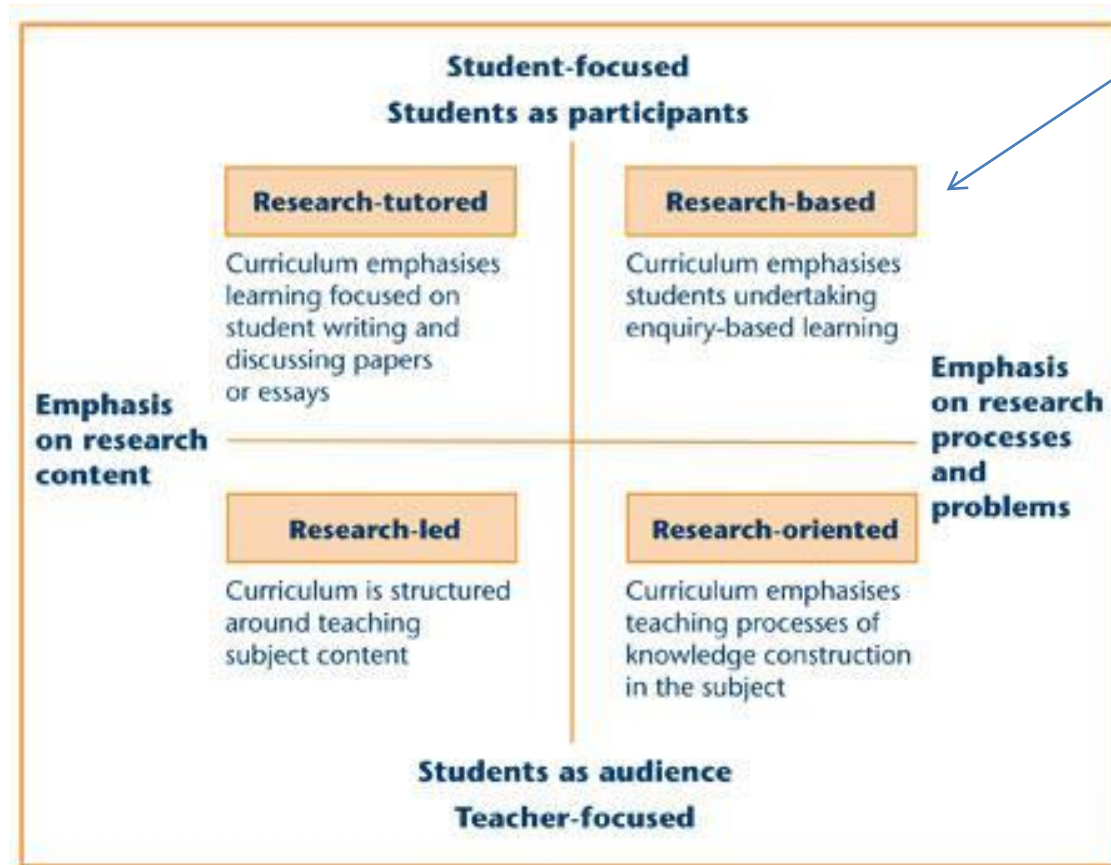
Student-focused
Students as participants

Research-tutored

Curriculum emphasises learning focused on student writing and discussing papers or essays

Research-based

Curriculum emphasises students undertaking enquiry-based learning

Emphasis on research content

Emphasis on research processes and problems

Research-led

Curriculum is structured around teaching subject content

Research-oriented

Curriculum emphasises teaching processes of knowledge construction in the subject

Students as audience
Teacher-focused